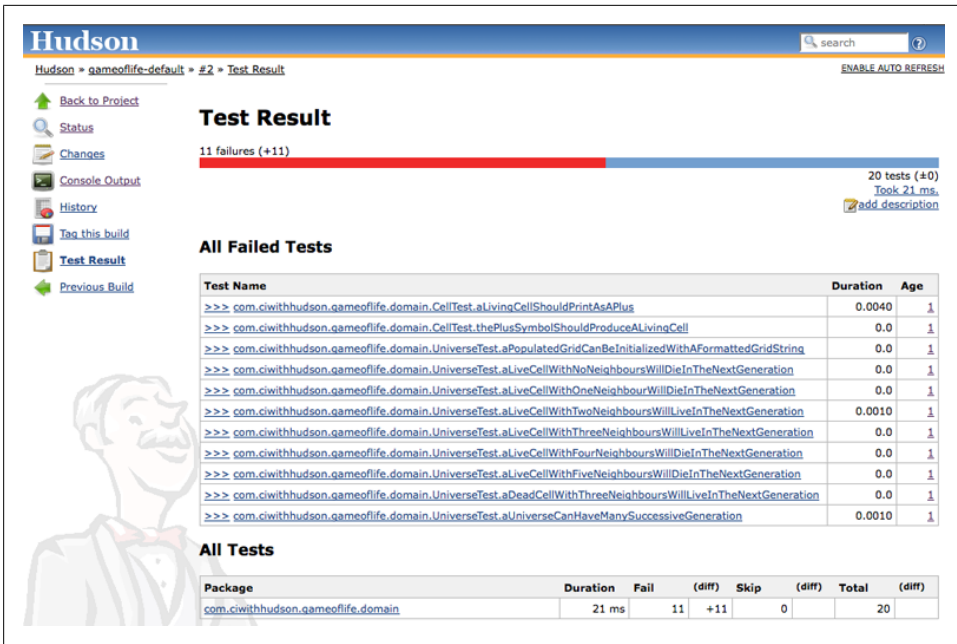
Hudson

search

Hudson » gameoflife-default » #2 » Test Result

ENABLE AUTO REFRESH

Back to Project
Status
Changes
Console Output
History
Tag this build
Test Result
Previous Build

Test Result

11 failures (+11)

20 tests (±0)
Took 21 ms.
add description

All Failed Tests

| Test Name | Duration | Age |
|---|---|---|
| >>> com.ciwithhudson.gameoflife.domain.CellTest.aLivingCellShouldPrintAsAPlus | 0.0040 | 1 |
| >>> com.ciwithhudson.gameoflife.domain.CellTest.thePlusSymbolShouldProduceALivingCell | 0.0 | 1 |
| >>> com.ciwithhudson.gameoflife.domain.UniverseTest.aPopulatedGridCanBeInitializedWithAFormattedGridString | 0.0 | 1 |
| >>> com.ciwithhudson.gameoflife.domain.UniverseTest.aLiveCellWithNoNeighboursWillDieInTheNextGeneration | 0.0 | 1 |
| >>> com.ciwithhudson.gameoflife.domain.UniverseTest.aLiveCellWithOneNeighbourWillDieInTheNextGeneration | 0.0 | 1 |
| >>> com.ciwithhudson.gameoflife.domain.UniverseTest.aLiveCellWithTwoNeighboursWillLiveInTheNextGeneration | 0.0010 | 1 |
| >>> com.ciwithhudson.gameoflife.domain.UniverseTest.aLiveCellWithThreeNeighboursWillLiveInTheNextGeneration | 0.0 | 1 |
| >>> com.ciwithhudson.gameoflife.domain.UniverseTest.aLiveCellWithFourNeighboursWillDieInTheNextGeneration | 0.0 | 1 |
| >>> com.ciwithhudson.gameoflife.domain.UniverseTest.aLiveCellWithFiveNeighboursWillDieInTheNextGeneration | 0.0 | 1 |
| >>> com.ciwithhudson.gameoflife.domain.UniverseTest.aDeadCellWithThreeNeighboursWillLiveInTheNextGeneration | 0.0 | 1 |
| >>> com.ciwithhudson.gameoflife.domain.UniverseTest.aUniverseCanHaveManySuccessiveGeneration | 0.0010 | 1 |

All Tests

| Package | Duration | Fail | (diff) | Skip | (diff) | Total | (diff) |
|---|---|---|---|---|---|---|---|
| com.ciwithhudson.gameoflife.domain | 21 ms | 11 | +11 | 0 | | 20 | |